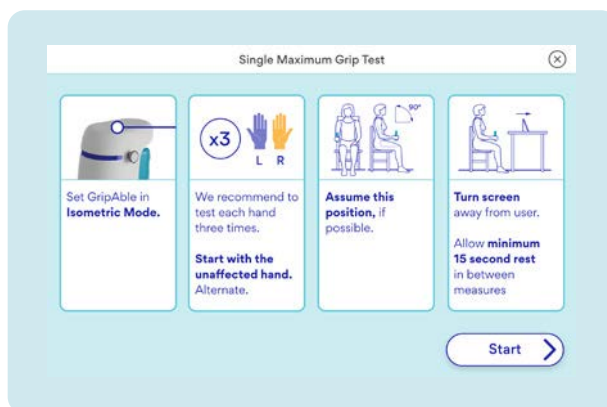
Single Maximum Grip Test

Set GripAble in Isometric Mode.

x3

L R

We recommend to test each hand three times.

Start with the unaffected hand. Alternate.

90°

Assume this position, if possible.

Turn screen away from user.

Allow minimum 15 second rest in between measures

Start